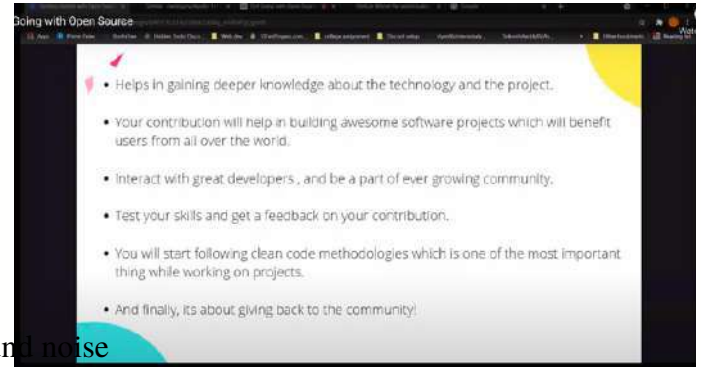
Going with Open Source

• Helps in gaining deeper knowledge about the technology and the project.

• Your contribution will help in building awesome software projects which will benefit users from all over the world.

• Interact with great developers , and be a part of ever growing community.

• Test your skills and get a feedback on your contribution.

• You will start following clean code methodologies which is one of the most important thing while working on projects.

• And finally, its about giving back to the community!

nd noise